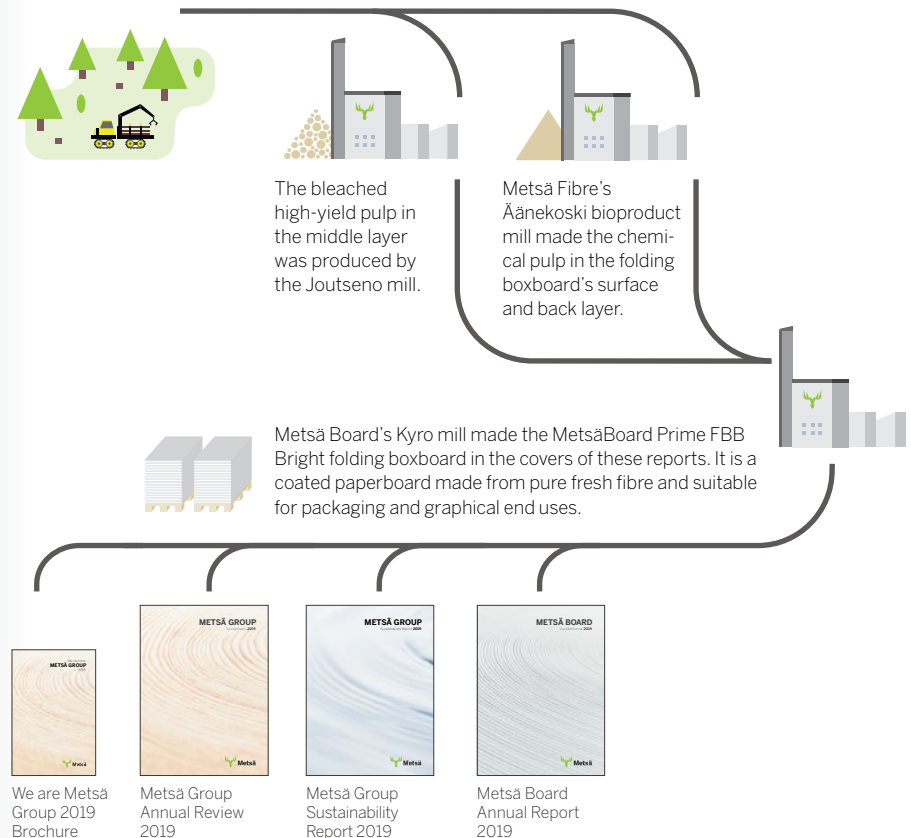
The bleached high-yield pulp in the middle layer was produced by the Joutseno mill.

Metsä Fibre's Äänekoski bioproduct mill made the chemical pulp in the folding boxboard's surface and back layer.

Metsä Board's Kyro mill made the MetsäBoard Prime FBB Bright folding boxboard in the covers of these reports. It is a coated paperboard made from pure fresh fibre and suitable for packaging and graphical end uses.

METSÄ GROUP
2019
Metsä

METSÄ GROUP
Annual Review 2019
Metsä

METSÄ GROUP
Sustainability Report 2019
Metsä

METSÄ BOARD
Annual Report 2019
Metsä

We are Metsä Group 2019 Brochure

Metsä Group Annual Review 2019

Metsä Group Sustainability Report 2019

Metsä Board Annual Report 2019